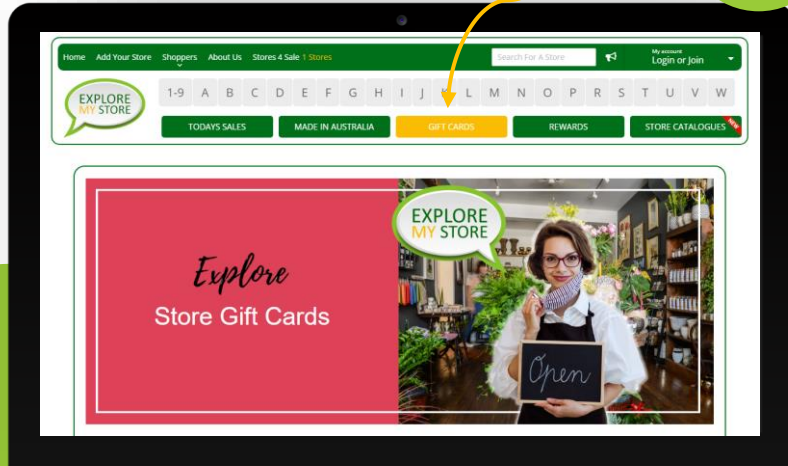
Home Add Your Store Shoppers About Us Stores 4 Sale 1 Stores

Search For A Store

My account
Login or Join

EXPLORE MY STORE

1-9 A B C D E F G H I J K L M N O P R S T U V W

TODAYS SALES MADE IN AUSTRALIA GIFT CARDS REWARDS STORE CATALOGUES NEW

Explore

Store Gift Cards

EXPLORE MY STORE

Open